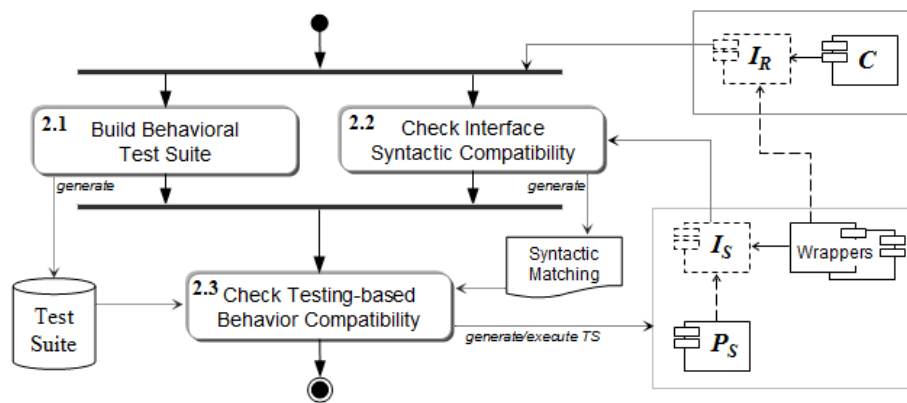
$I_R$

$C$

2.1 Build Behavioral Test Suite

2.2 Check Interface Syntactic Compatibility

generate

generate

Syntactic Matching

$I_S$

Wrappers

Test Suite

2.3 Check Testing-based Behavior Compatibility

generate/execute TS

$P_S$